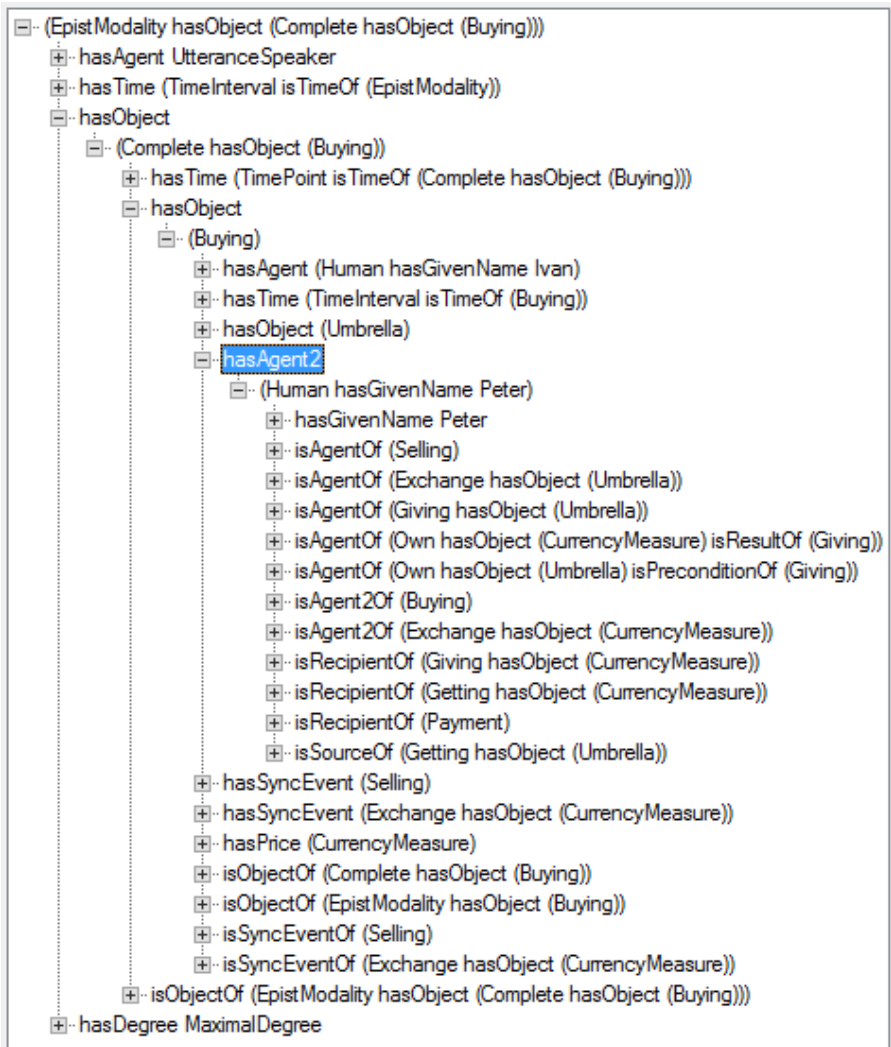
(EpistModality hasObject (Complete hasObject (Buying)))
hasAgent UtteranceSpeaker
hasTime (TimeInterval isTimeOf (EpistModality))
hasObject
(Complete hasObject (Buying))
hasTime (TimePoint isTimeOf (Complete hasObject (Buying)))
hasObject
(Buying)
hasAgent (Human hasGivenName Ivan)
hasTime (TimeInterval isTimeOf (Buying))
hasObject (Umbrella)
hasAgent2
(Human hasGivenName Peter)
hasGivenName Peter
isAgentOf (Selling)
isAgentOf (Exchange hasObject (Umbrella))
isAgentOf (Giving hasObject (Umbrella))
isAgentOf (Own hasObject (CurrencyMeasure) isResultOf (Giving))
isAgentOf (Own hasObject (Umbrella) isPreconditionOf (Giving))
isAgent2Of (Buying)
isAgent2Of (Exchange hasObject (CurrencyMeasure))
isRecipientOf (Giving hasObject (CurrencyMeasure))
isRecipientOf (Getting hasObject (CurrencyMeasure))
isRecipientOf (Payment)
isSourceOf (Getting hasObject (Umbrella))
hasSyncEvent (Selling)
hasSyncEvent (Exchange hasObject (CurrencyMeasure))
hasPrice (CurrencyMeasure)
isObjectOf (Complete hasObject (Buying))
isObjectOf (EpistModality hasObject (Buying))
isSyncEventOf (Selling)
isSyncEventOf (Exchange hasObject (CurrencyMeasure))
isObjectOf (EpistModality hasObject (Complete hasObject (Buying)))
hasDegree MaximalDegree